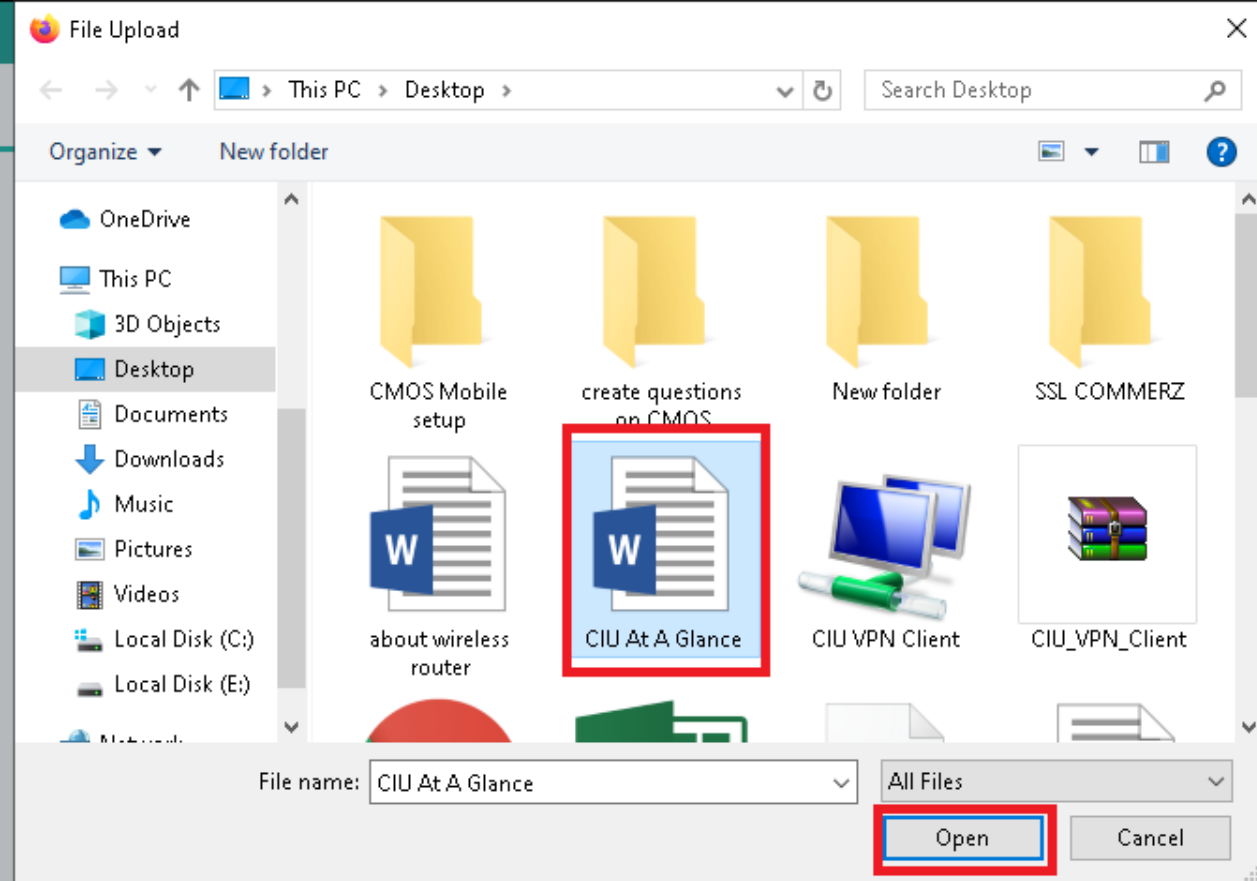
File Upload

This PC > Desktop >

Search Desktop

Organize ▾ New folder

OneDrive
This PC
3D Objects
Desktop
Documents
Downloads
Music
Pictures
Videos
Local Disk (C:)
Local Disk (E:)
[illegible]

CMOS Mobile setup
create questions on CMOS
New folder
SSL COMMERZ
about wireless router
CIU At A Glance
CIU VPN Client
CIU_VPN_Client

File name: CIU At A Glance
All Files
Open
Cancel